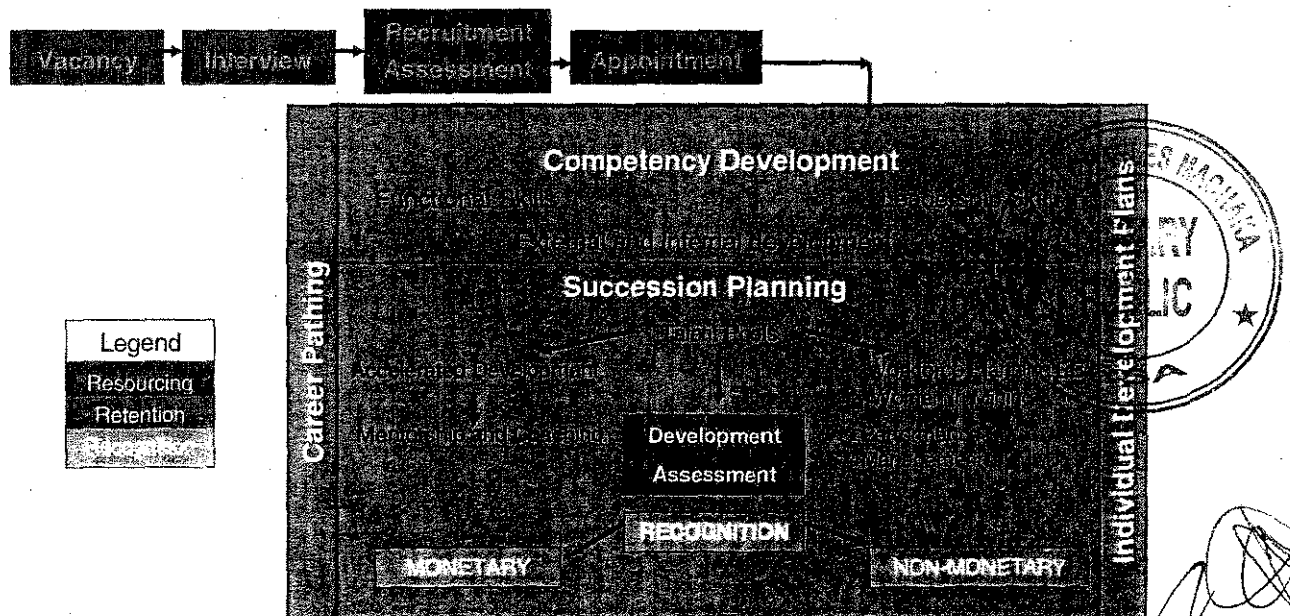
Vacancy Interview Recruitment Assessment Appointment

Competency Development

Functional Skills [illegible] Leadership Skills

External and Internal Development

Career Pathing

Succession Planning

Talent Pools

Accelerated Development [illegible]

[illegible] Workforce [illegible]

Mentoring and Coaching

Development Assessment

RECOGNITION

MONETARY

NON-MONETARY

Individual Development Plans

Legend
Resourcing
Retention
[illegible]

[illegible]ES MACHAKA
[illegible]RY
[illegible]LIC